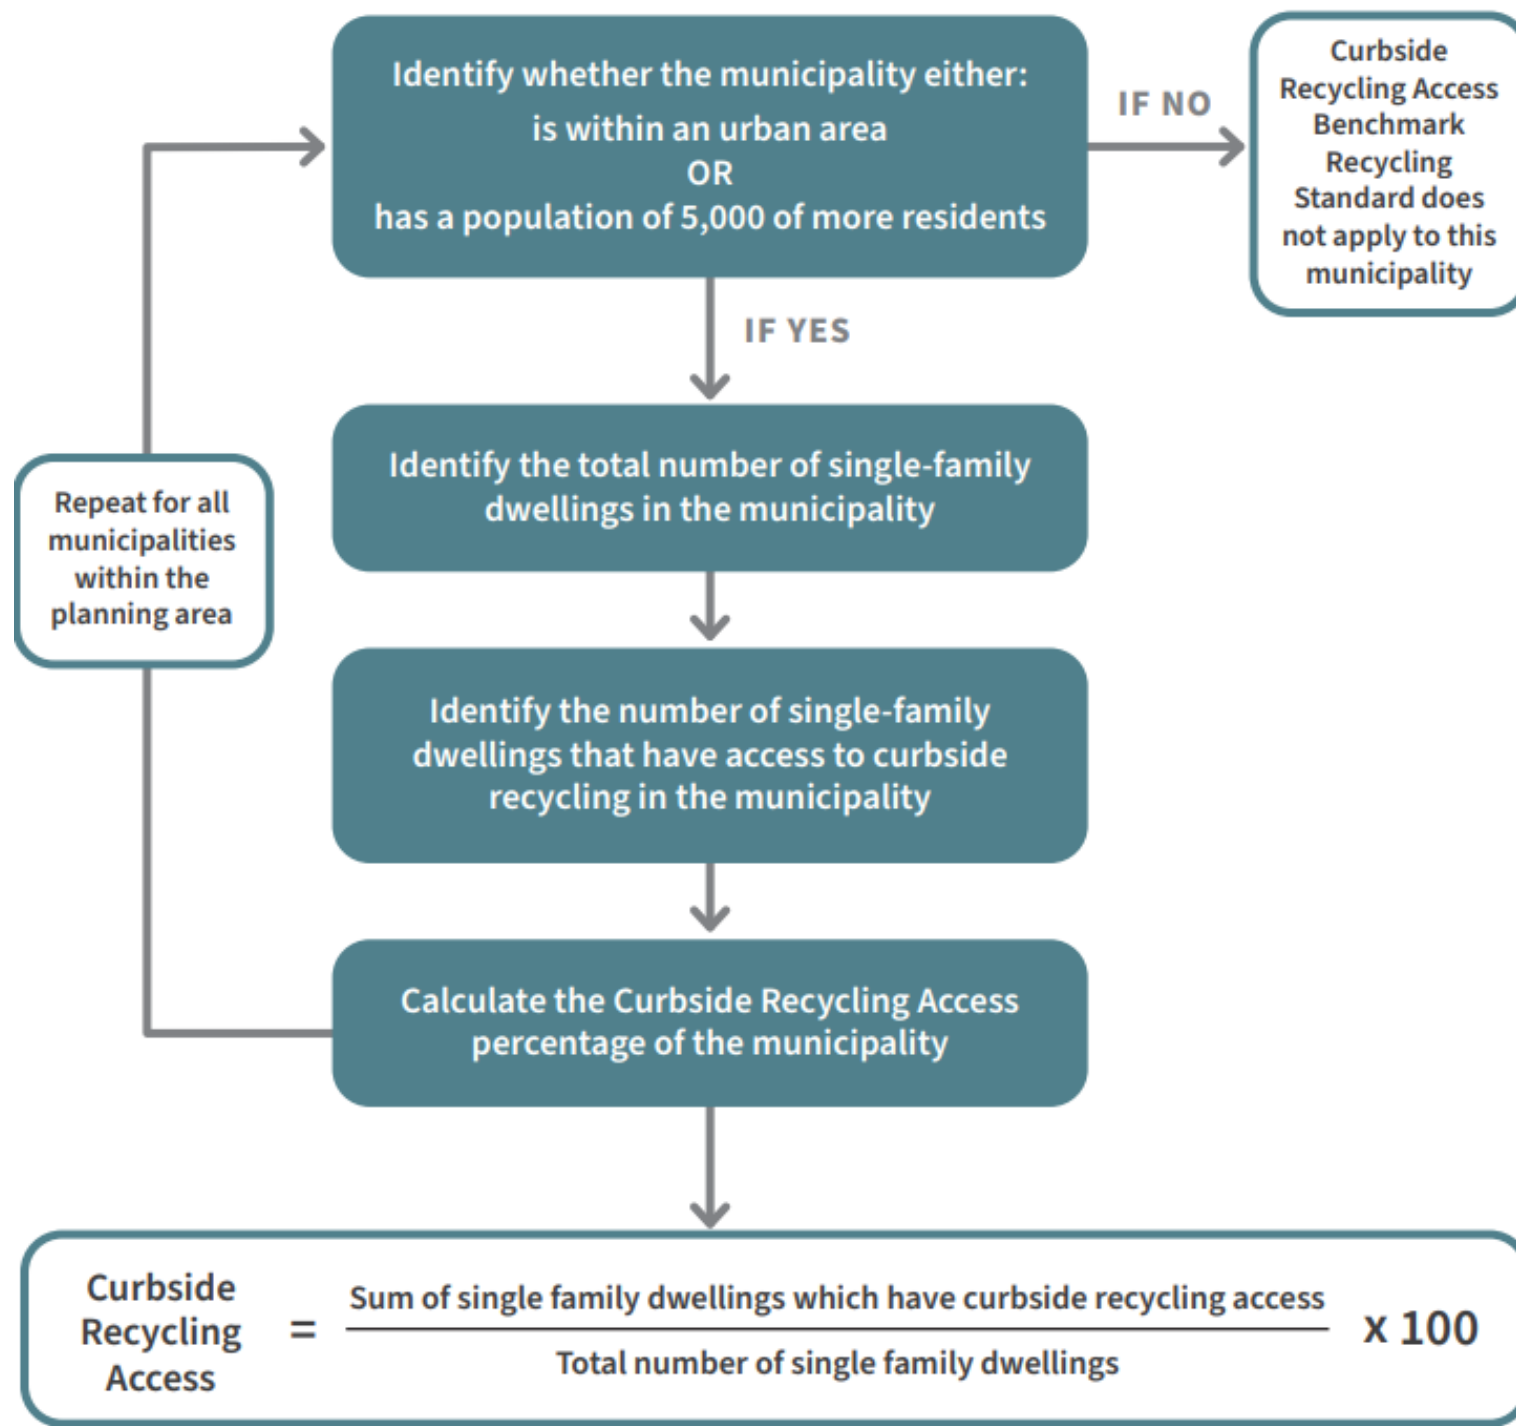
Identify whether the municipality either:
is within an urban area
OR
has a population of 5,000 of more residents

IF NO

Curbside Recycling Access Benchmark Recycling Standard does not apply to this municipality

IF YES

Identify the total number of single-family dwellings in the municipality

Repeat for all municipalities within the planning area

Identify the number of single-family dwellings that have access to curbside recycling in the municipality

Calculate the Curbside Recycling Access percentage of the municipality

Curbside Recycling Access $= \frac{\text{Sum of single family dwellings which have curbside recycling access}}{\text{Total number of single family dwellings}} \times 100$